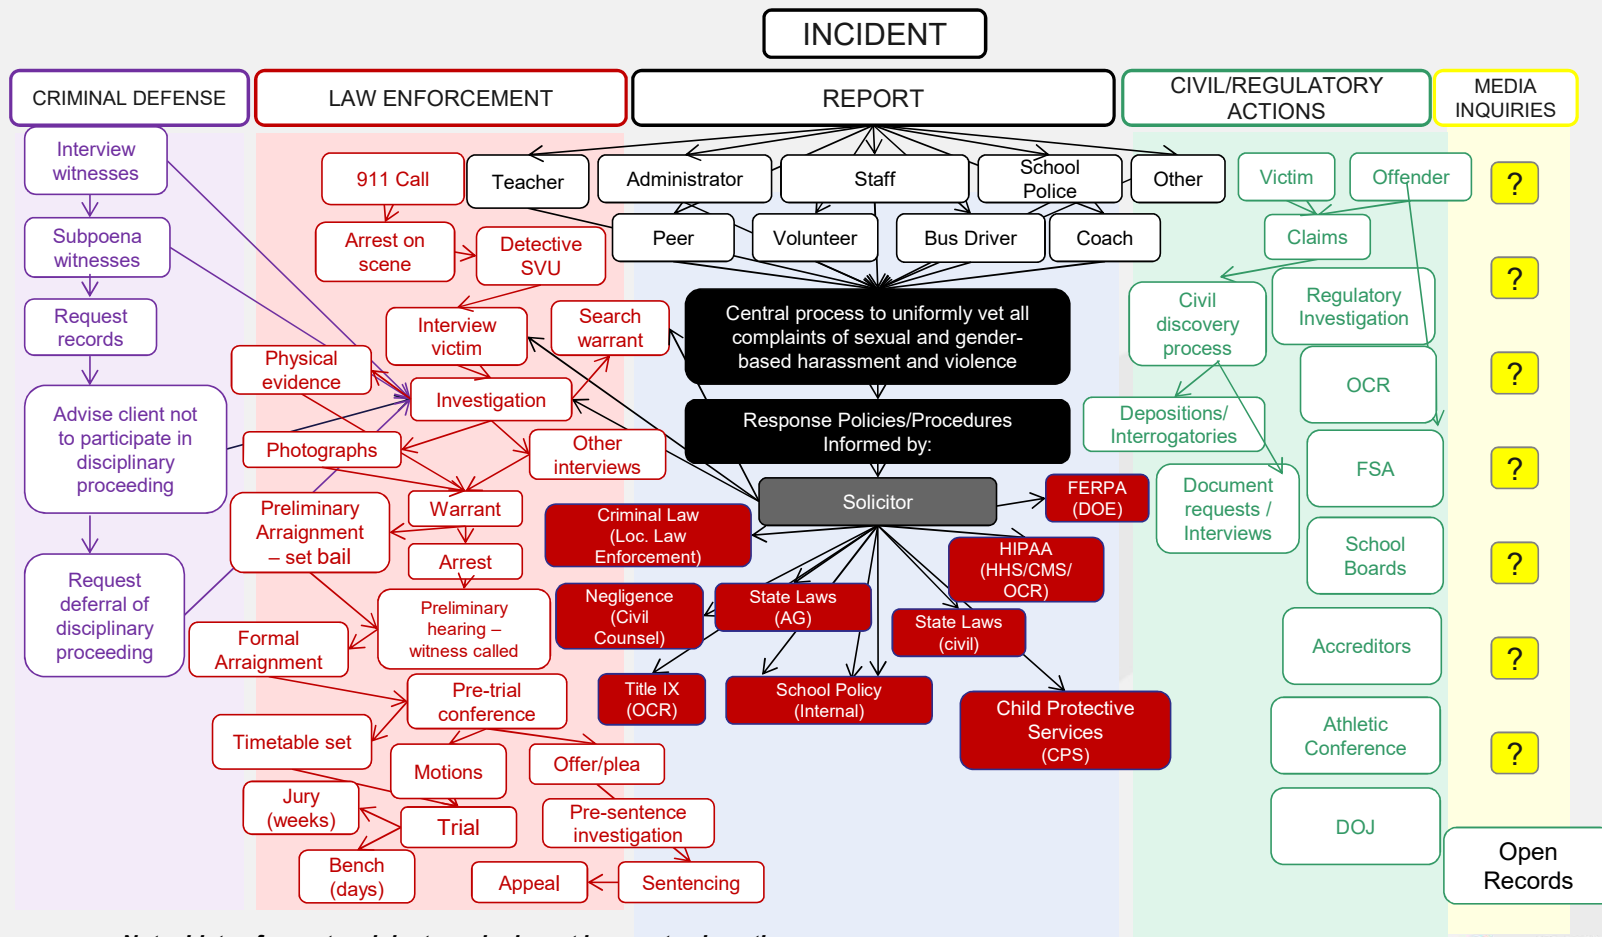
INCIDENT

CRIMINAL DEFENSE

LAW ENFORCEMENT

REPORT

CIVIL/REGULATORY ACTIONS

MEDIA INQUIRIES

Interview witnesses

Subpoena witnesses

Request records

Advise client not to participate in disciplinary proceeding

Request deferral of disciplinary proceeding

911 Call

Arrest on scene

Detective SVU

Interview victim

Search warrant

Physical evidence

Investigation

Photographs

Other interviews

Preliminary Arraignment – set bail

Warrant

Arrest

Preliminary hearing – witness called

Formal Arraignment

Pre-trial conference

Timetable set

Motions

Offer/plea

Jury (weeks)

Trial

Pre-sentence investigation

Bench (days)

Appeal

Sentencing

Teacher

Administrator

Staff

School Police

Other

Peer

Volunteer

Bus Driver

Coach

Central process to uniformly vet all complaints of sexual and gender-based harassment and violence

Response Policies/Procedures Informed by:

Solicitor

FERPA (DOE)

Criminal Law (Loc. Law Enforcement)

HIPAA (HHS/CMS/ OCR)

Negligence (Civil Counsel)

State Laws (AG)

State Laws (civil)

Title IX (OCR)

School Policy (Internal)

Child Protective Services (CPS)

Victim

Offender

Claims

Civil discovery process

Regulatory Investigation

Depositions/ Interrogatories

OCR

Document requests / Interviews

FSA

School Boards

Accreditors

Athletic Conference

DOJ

?

?

?

?

?

?

?

Open Records